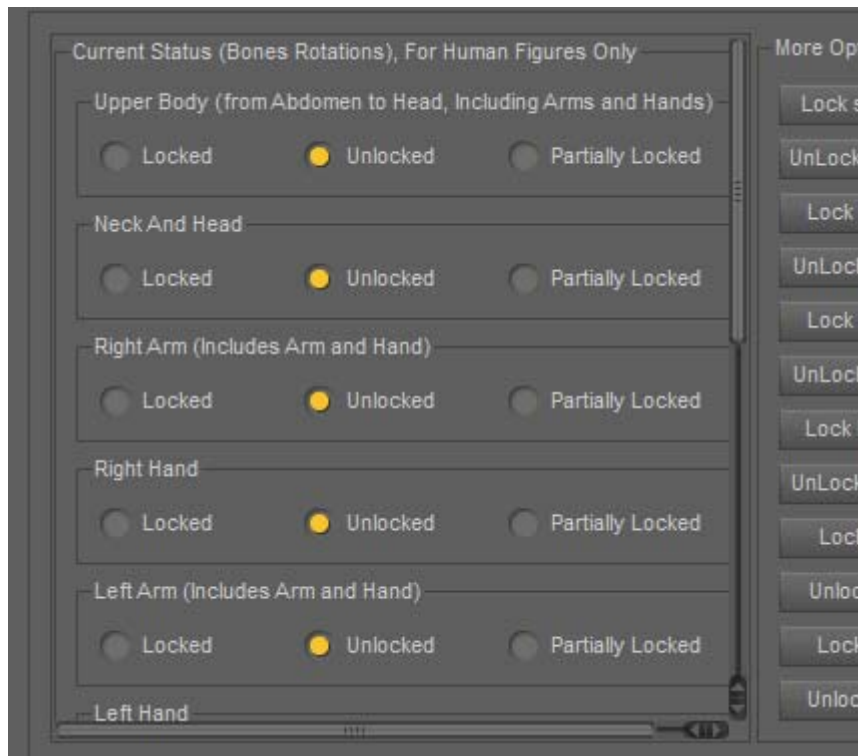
Current Status (Bones Rotations), For Human Figures Only

Upper Body (from Abdomen to Head, Including Arms and Hands)

Locked Unlocked Partially Locked

Neck And Head

Locked Unlocked Partially Locked

Right Arm (Includes Arm and Hand)

Locked Unlocked Partially Locked

Right Hand

Locked Unlocked Partially Locked

Left Arm (Includes Arm and Hand)

Locked Unlocked Partially Locked

Left Hand

More Op

Lock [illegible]

UnLock

Lock

UnLock

Lock

UnLock

Lock

UnLock

Lock

Unloc

Lock

Unloc